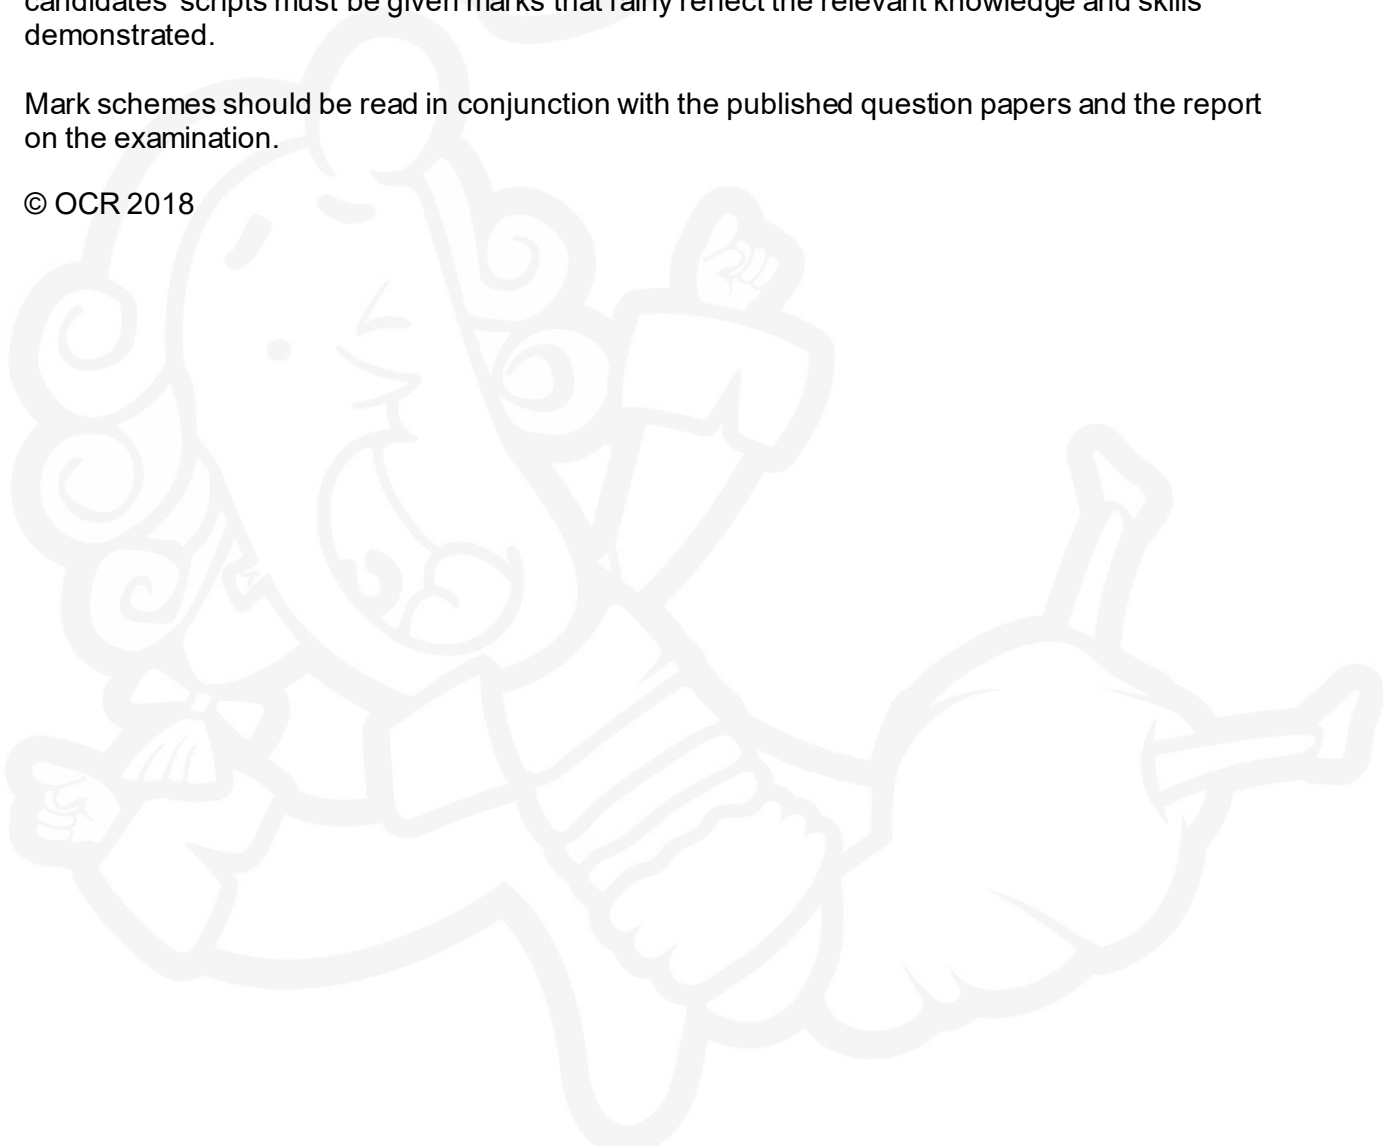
candidates' scripts must be given marks that fairly reflect the relevant knowledge and skills demonstrated.

Mark schemes should be read in conjunction with the published question papers and the report on the examination.

© OCR 2018